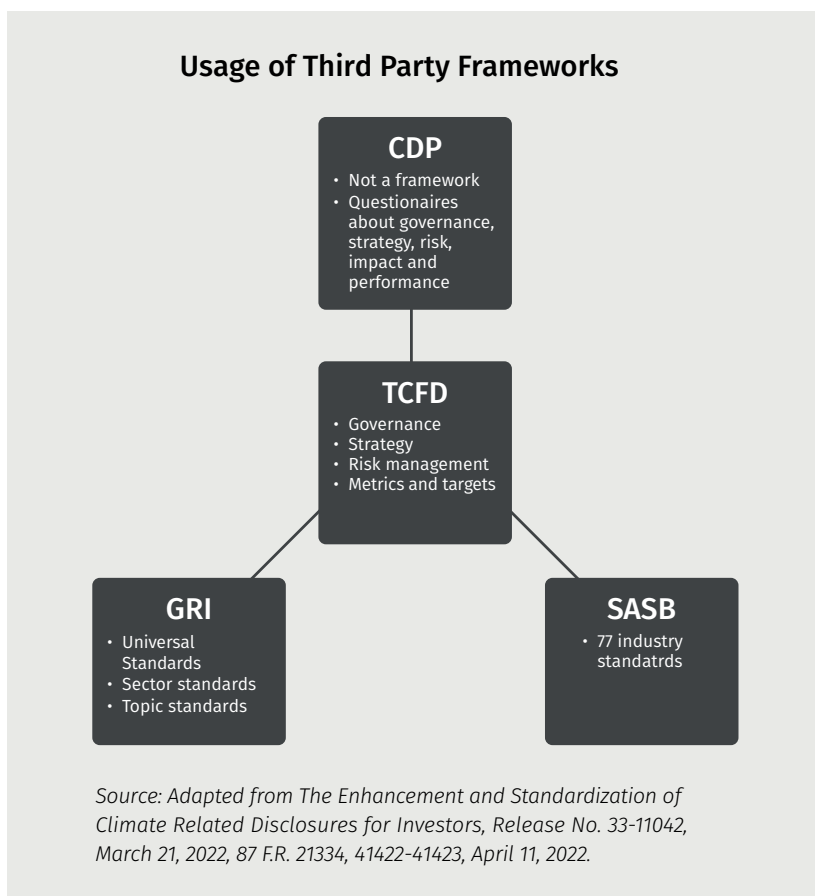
Usage of Third Party Frameworks

CDP

- Not a framework
- Questionaires about governance, strategy, risk, impact and performance

TCFD

- Governance
- Strategy
- Risk management
- Metrics and targets

GRI

- Universal Standards
- Sector standards
- Topic standards

SASB

- 77 industry standatrds

Source: Adapted from The Enhancement and Standardization of Climate Related Disclosures for Investors, Release No. 33-11042, March 21, 2022, 87 F.R. 21334, 41422-41423, April 11, 2022.